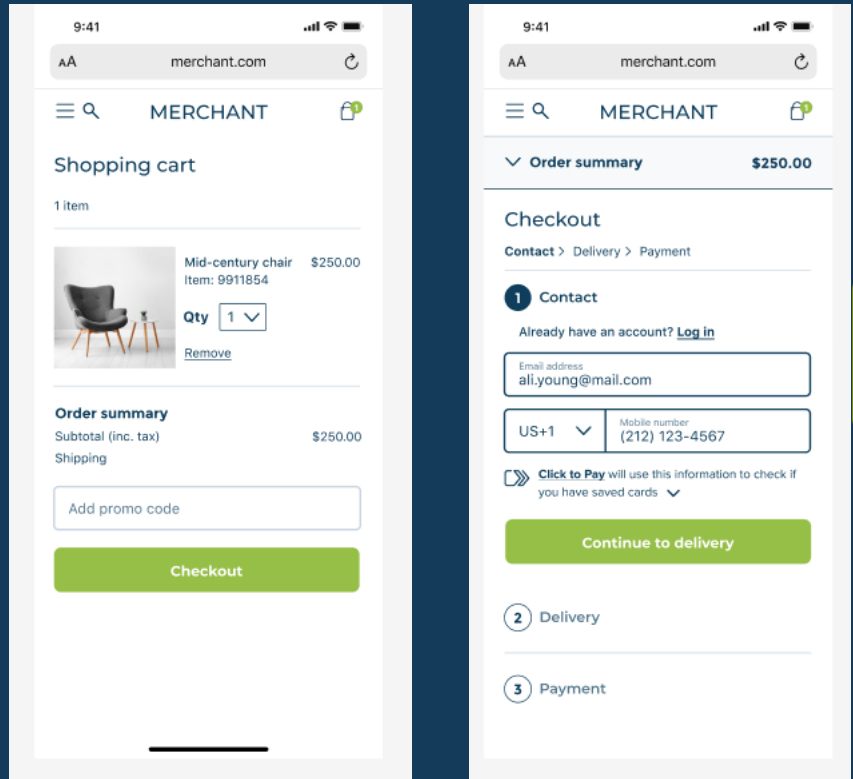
9:41

AA merchant.com

MERCHANT

1

Shopping cart

1 item

Mid-century chair
Item: 9911854

$250.00

Qty 1

Remove

Order summary

Subtotal (inc. tax) $250.00

Shipping

Add promo code

Checkout

9:41

AA merchant.com

MERCHANT

1

Order summary $250.00

Checkout

Contact > Delivery > Payment

1 Contact

Already have an account? Log in

Email address
ali.young@mail.com

US+1

Mobile number
(212) 123-4567

Click to Pay will use this information to check if you have saved cards

Continue to delivery

2 Delivery

3 Payment